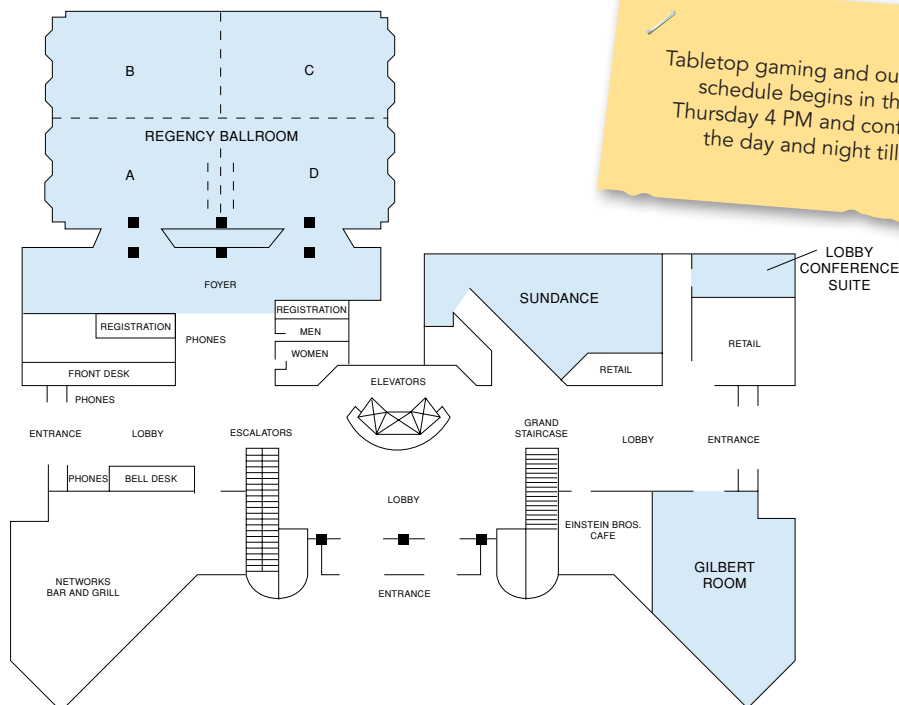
Tabletop gaming and ou
schedule begins in th
Thursday 4 PM and cont
the day and night till

B

C

REGENCY BALLROOM

A

D

FOYER

LOBBY CONFERENCE SUITE

SUNDANCE

REGISTRATION

REGISTRATION

PHONES

MEN

WOMEN

RETAIL

RETAIL

FRONT DESK

ELEVATORS

PHONES

ENTRANCE

LOBBY

ESCALATORS

GRAND STAIRCASE

LOBBY

ENTRANCE

PHONES

BELL DESK

LOBBY

EINSTEIN BROS. CAFE

GILBERT ROOM

NETWORKS BAR AND GRILL

ENTRANCE